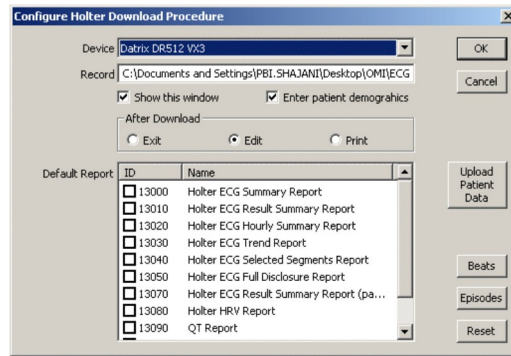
Configure Holter Download Procedure

Device Datrix DR512 VX3

Record C:\Documents and Settings\PBI.SHAJANI\Desktop\OMI\ECG

Show this window

Enter patient demograhics

After Download

Exit

Edit

Print

Default Report

| ID | Name |
|---|---|
| 13000 | Holter ECG Summary Report |
| 13010 | Holter ECG Result Summary Report |
| 13020 | Holter ECG Hourly Summary Report |
| 13030 | Holter ECG Trend Report |
| 13040 | Holter ECG Selected Segments Report |
| 13050 | Holter ECG Full Disclosure Report |
| 13070 | Holter ECG Result Summary Report (pa... |
| 13080 | Holter HRV Report |
| 13090 | QT Report |

OK

Cancel

Upload Patient Data

Beats

Episodes

Reset